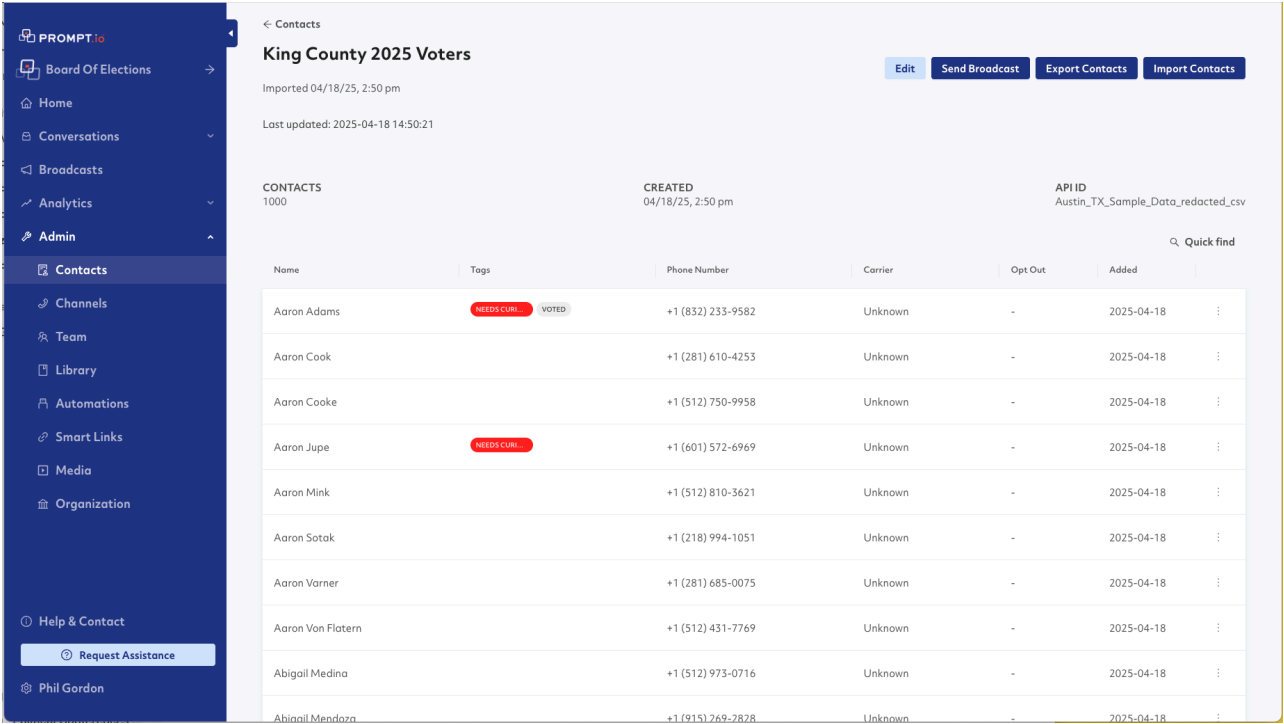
PROMPT.io
Board Of Elections
Home
Conversations
Broadcasts
Analytics
Admin
Contacts
Channels
Team
Library
Automations
Smart Links
Media
Organization

Help & Contact
Request Assistance
Phil Gordon

← Contacts
King County 2025 Voters
Imported 04/18/25, 2:50 pm
Last updated: 2025-04-18 14:50:21

Edit
Send Broadcast
Export Contacts
Import Contacts

CONTACTS
1000
CREATED
04/18/25, 2:50 pm
API ID
Austin_TX_Sample_Data_redacted_csv

Quick find

| Name | Tags | Phone Number | Carrier | Opt Out | Added |
|---|---|---|---|---|---|
| Aaron Adams | NEEDS CURI... VOTED | +1 (832) 233-9582 | Unknown | - | 2025-04-18 |
| Aaron Cook | | +1 (281) 610-4253 | Unknown | - | 2025-04-18 |
| Aaron Cooke | | +1 (512) 750-9958 | Unknown | - | 2025-04-18 |
| Aaron Jupe | NEEDS CURI... | +1 (601) 572-6969 | Unknown | - | 2025-04-18 |
| Aaron Mink | | +1 (512) 810-3621 | Unknown | - | 2025-04-18 |
| Aaron Sotak | | +1 (218) 994-1051 | Unknown | - | 2025-04-18 |
| Aaron Varner | | +1 (281) 685-0075 | Unknown | - | 2025-04-18 |
| Aaron Von Flatern | | +1 (512) 431-7769 | Unknown | - | 2025-04-18 |
| Abigail Medina | | +1 (512) 973-0716 | Unknown | - | 2025-04-18 |
| Abigail Mendoza | | +1 (915) 269-2828 | Unknown | - | 2025-04-18 |